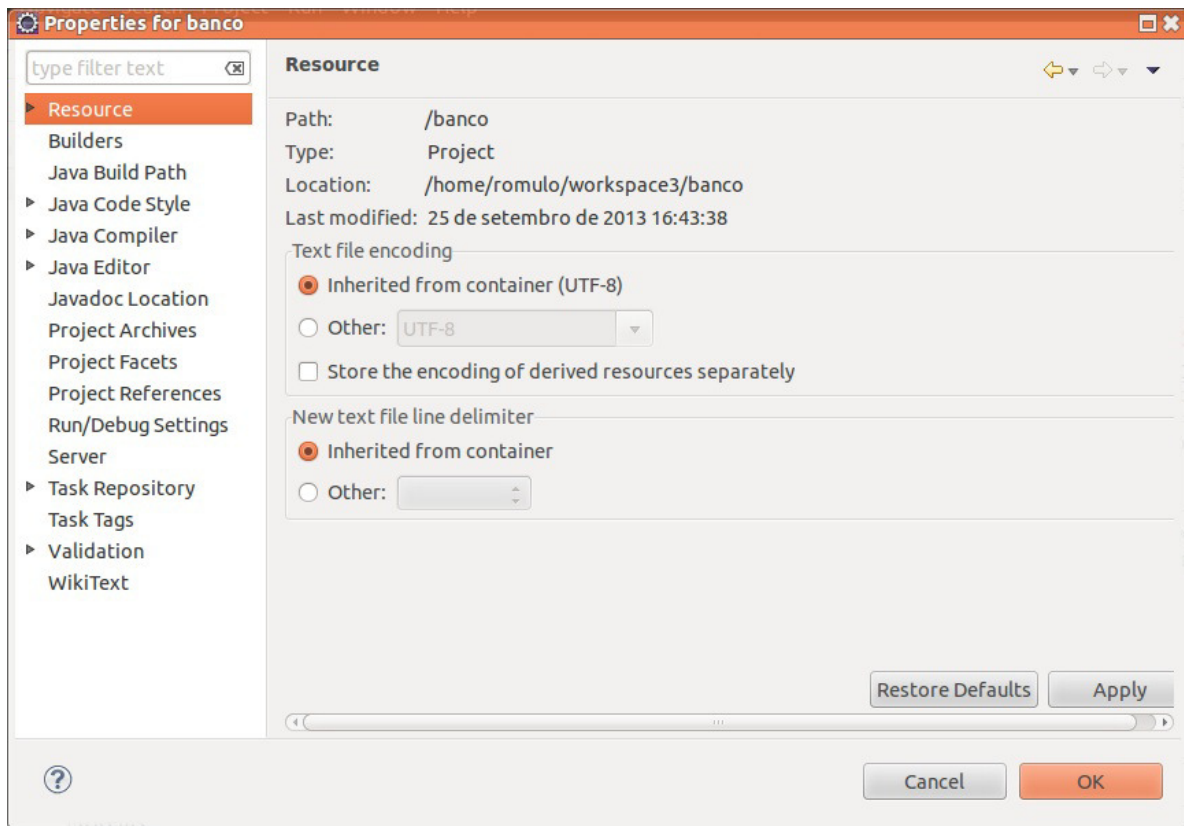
Properties for banco

type filter text

Resource
Builders
Java Build Path
Java Code Style
Java Compiler
Java Editor
Javadoc Location
Project Archives
Project Facets
Project References
Run/Debug Settings
Server
Task Repository
Task Tags
Validation
WikiText

Resource

Path: /banco
Type: Project
Location: /home/romulo/workspace3/banco
Last modified: 25 de setembro de 2013 16:43:38

Text file encoding
Inherited from container (UTF-8)
Other: UTF-8
Store the encoding of derived resources separately

New text file line delimiter
Inherited from container
Other:

Restore Defaults
Apply

?
Cancel
OK